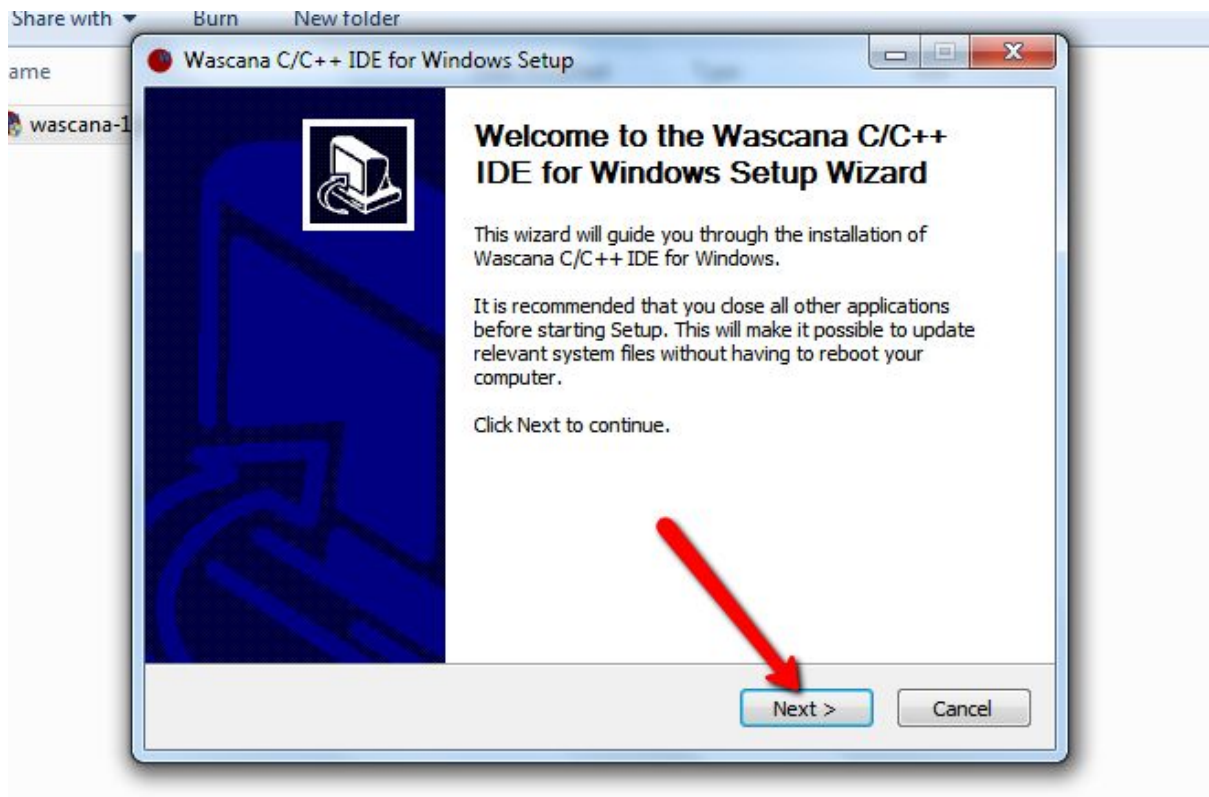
Share with ▾ Burn New folder

ame

wascana-1

Wascana C/C++ IDE for Windows Setup

Welcome to the Wascana C/C++ IDE for Windows Setup Wizard

This wizard will guide you through the installation of Wascana C/C++ IDE for Windows.

It is recommended that you close all other applications before starting Setup. This will make it possible to update relevant system files without having to reboot your computer.

Click Next to continue.

Next >

Cancel